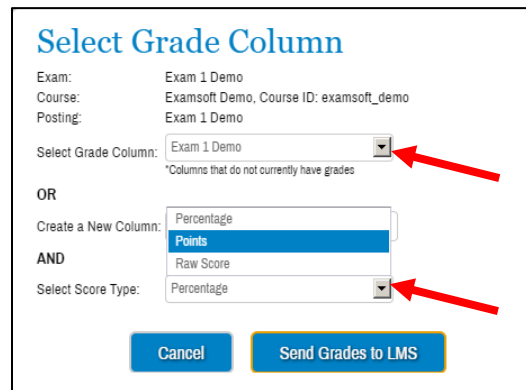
Select Grade Column

Exam: Exam 1 Demo
Course: Examsoft Demo, Course ID: examsoft_demo
Posting: Exam 1 Demo

Select Grade Column: Exam 1 Demo
*Columns that do not currently have grades

OR

Create a New Column: Percentage
Points
Raw Score

AND

Select Score Type: Percentage

Cancel
Send Grades to LMS